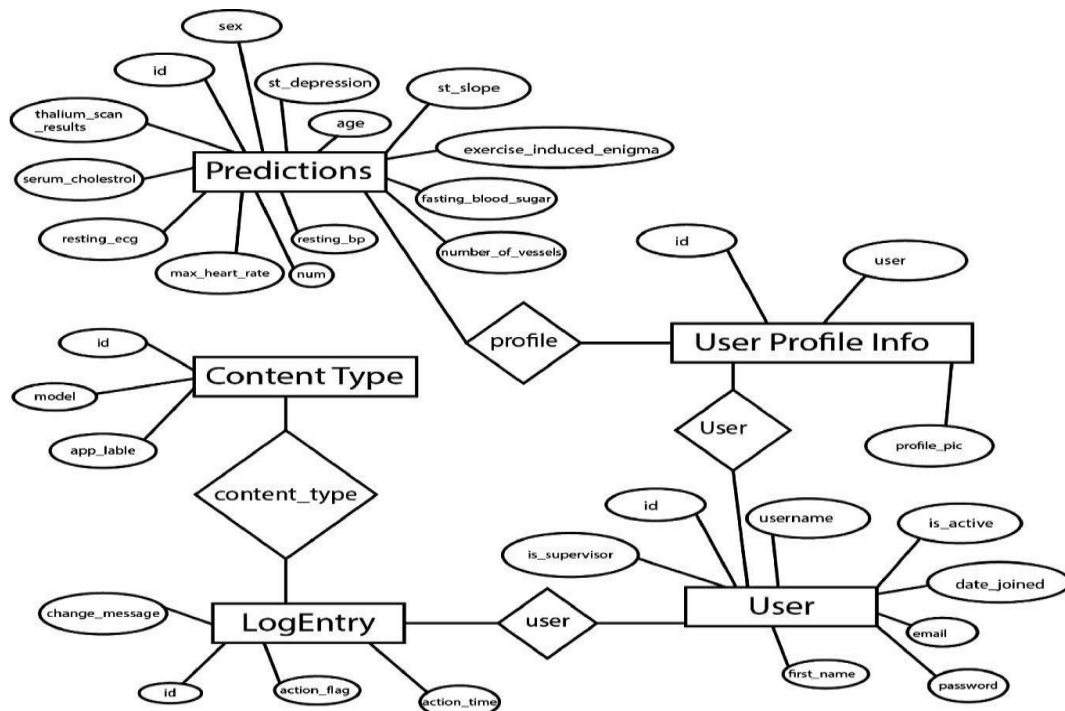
sex
id
st_depression
st_slope
thalium_scan_results
age
exercise_induced_enigma
Predictions
serum_cholestrol
fasting_blood_sugar
resting_ecg
resting_bp
number_of_vessels
max_heart_rate
num
id
user
profile
User Profile Info
id
Content Type
model
app_lable
User
profile_pic
content_type
id
username
is_active
is_supervisor
date_joined
change_message
LogEntry
user
User
email
id
action_flag
action_time
first_name
password